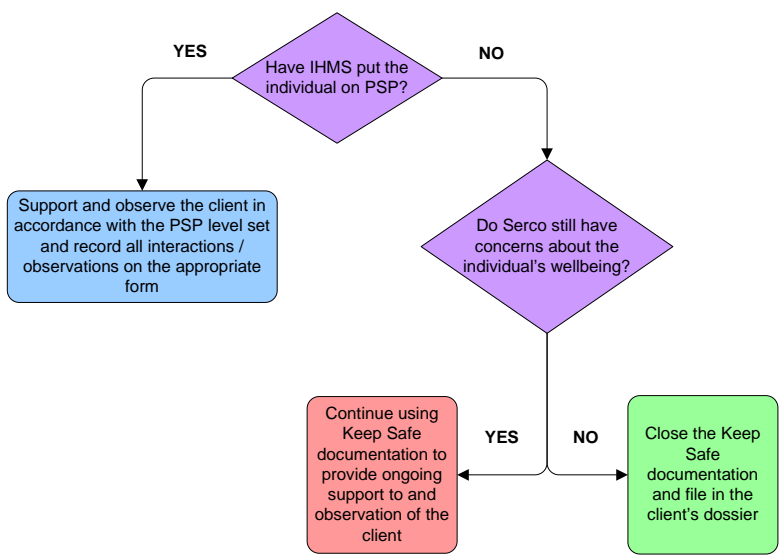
Have IHMS put the individual on PSP?

YES

NO

Support and observe the client in accordance with the PSP level set and record all interactions / observations on the appropriate form

Do Serco still have concerns about the individual's wellbeing?

YES

NO

Continue using Keep Safe documentation to provide ongoing support to and observation of the client

Close the Keep Safe documentation and file in the client's dossier